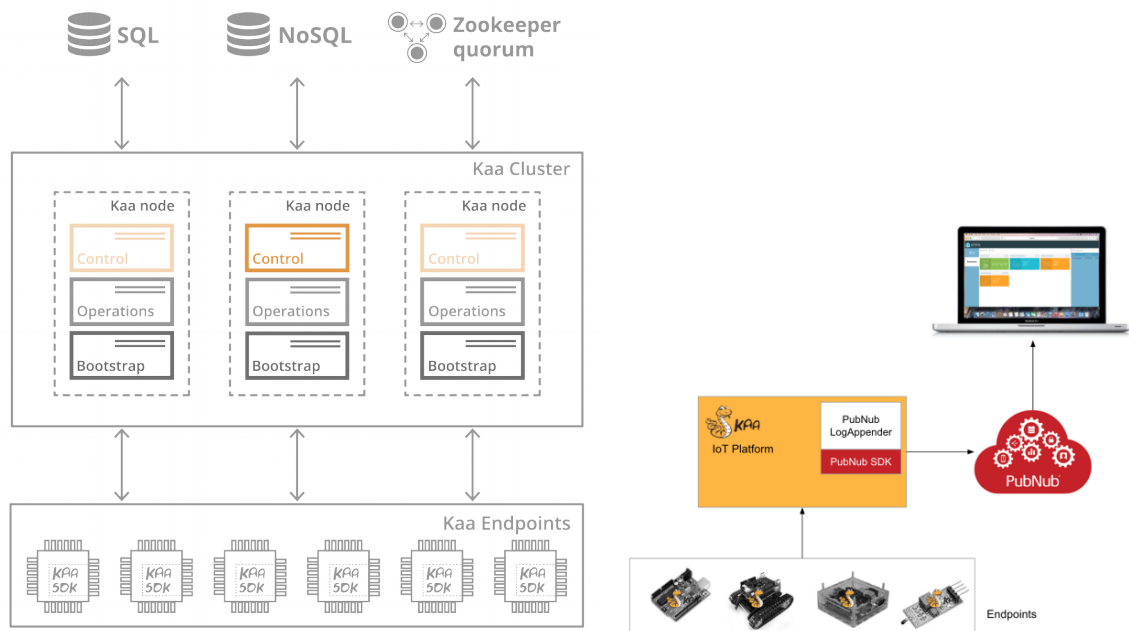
SQL
NoSQL
Zookeeper quorum

Kaa Cluster

Kaa node
Control
Operations
Bootstrap

Kaa node
Control
Operations
Bootstrap

Kaa node
Control
Operations
Bootstrap

Kaa Endpoints

KAA SDK
KAA SDK
KAA SDK
KAA SDK
KAA SDK
KAA SDK

KAA
IoT Platform

PubNub LogAppender
PubNub SDK

PubNub

Endpoints